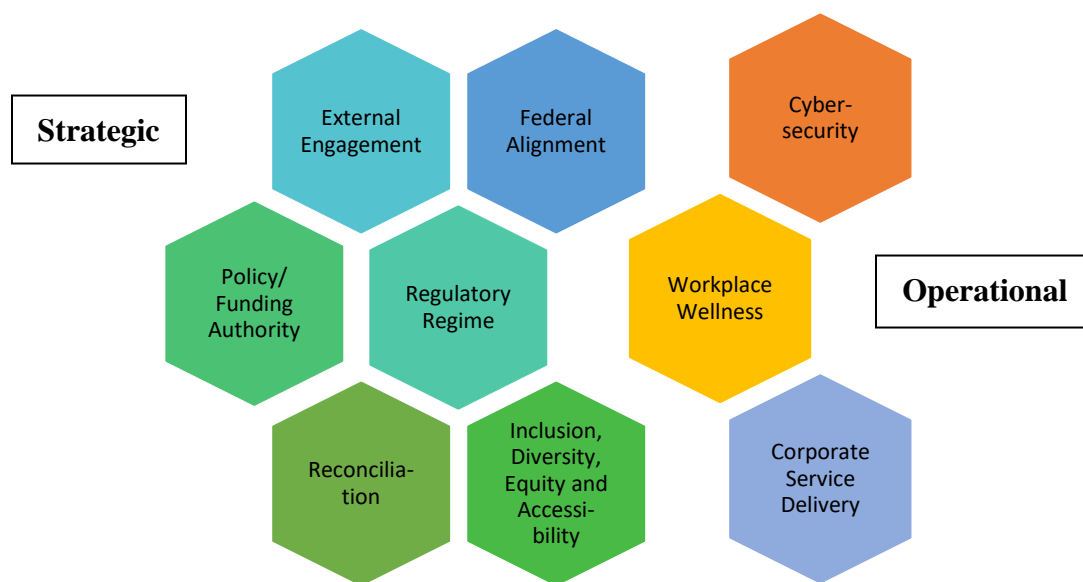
Strategic

External Engagement

Federal Alignment

Cybersecurity

Policy/ Funding Authority

Regulatory Regime

Workplace Wellness

Operational

Reconciliation

Inclusion, Diversity, Equity and Accessibility

Corporate Service Delivery